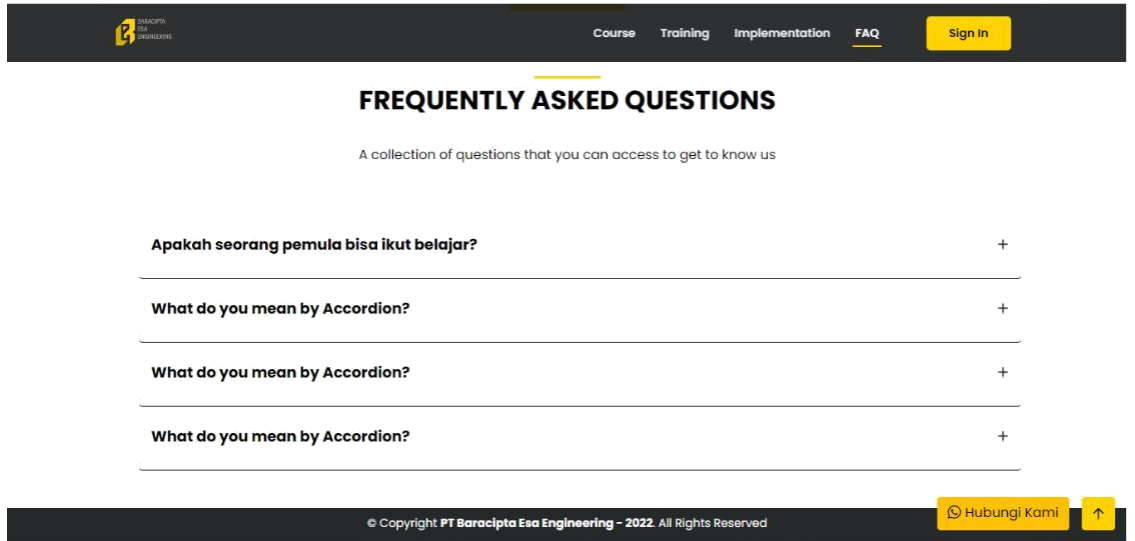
BARACIPTA ESA ENGINEERING

Course Training Implementation FAQ Sign In

FREQUENTLY ASKED QUESTIONS

A collection of questions that you can access to get to know us

Apakah seorang pemula bisa ikut belajar? +

What do you mean by Accordion? +

What do you mean by Accordion? +

What do you mean by Accordion? +

Hubungi Kami

© Copyright PT Baracipta Esa Engineering - 2022. All Rights Reserved